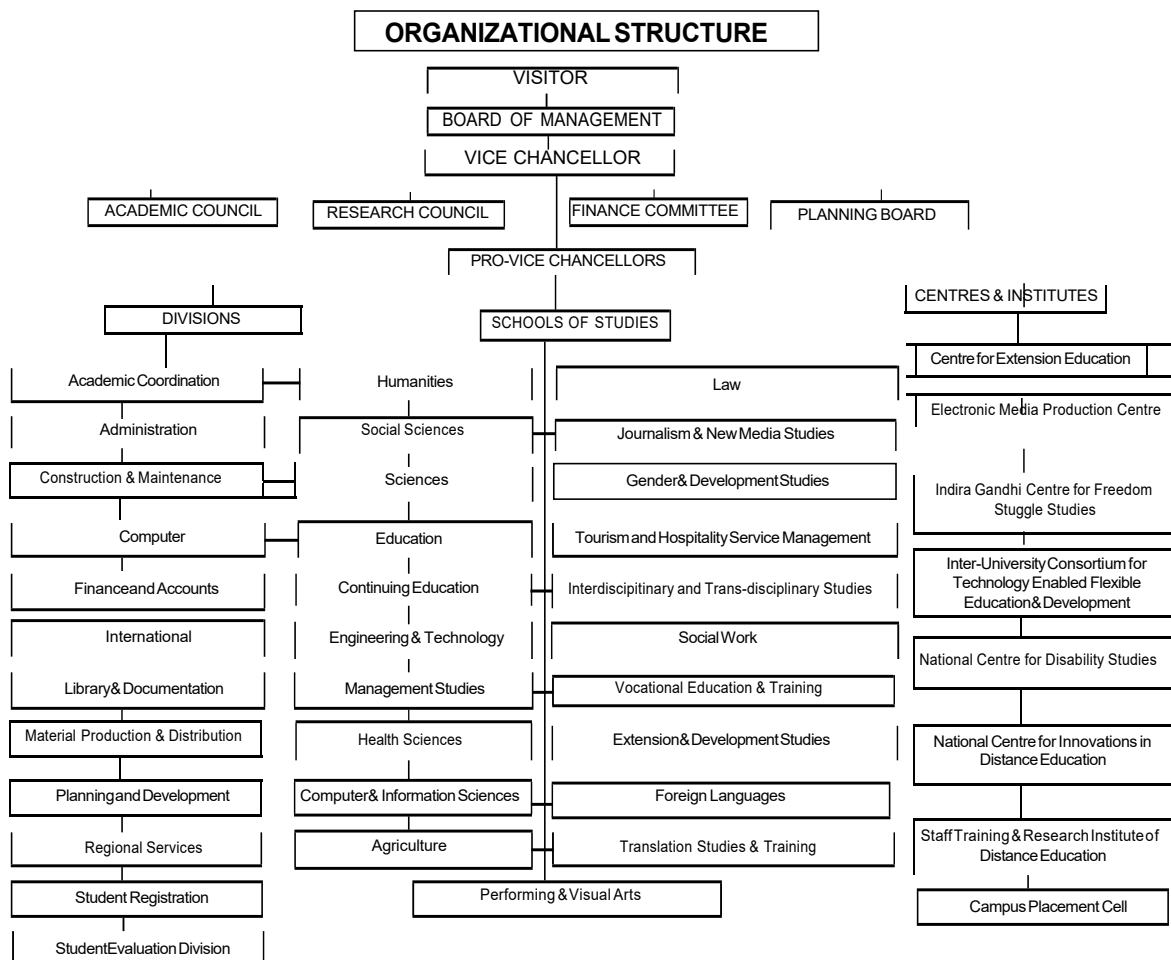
ORGANIZATIONAL STRUCTURE

VISITOR

BOARD OF MANAGEMENT

VICE CHANCELLOR

ACADEMIC COUNCIL

RESEARCH COUNCIL

FINANCE COMMITTEE

PLANNING BOARD

PRO-VICE CHANCELLORS

DIVISIONS

Academic Coordination

Administration

Construction & Maintenance

Computer

Financeand Accounts

International

Library& Documentation

Material Production & Distribution

Planningand Development

Regional Services

Student Registration

StudentEvaluation Division

SCHOOLS OF STUDIES

Humanities

Social Sciences

Sciences

Education

Continuing Education

Engineering & Technology

Management Studies

Health Sciences

Computer& Information Sciences

Agriculture

Law

Journalism & New Media Studies

Gender& Development Studies

Tourism and Hospitality Service Management

Interdiscipitinary and Trans-disciplinary Studies

Social Work

Vocational Education & Training

Extension& Development Studies

Foreign Languages

Translation Studies & Training

Performing & Visual Arts

CENTRES & INSTITUTES

Centre for Extension Education

Electronic Media Production Centre

Indira Gandhi Centre for Freedom Stuggle Studies

Inter-University Consortium for Technology Enabled Flexible Education& Development

National Centre for Disability Studies

National Centre for Innovations in Distance Education

Staff Training & Research Institute of Distance Education

Campus Placement Cell